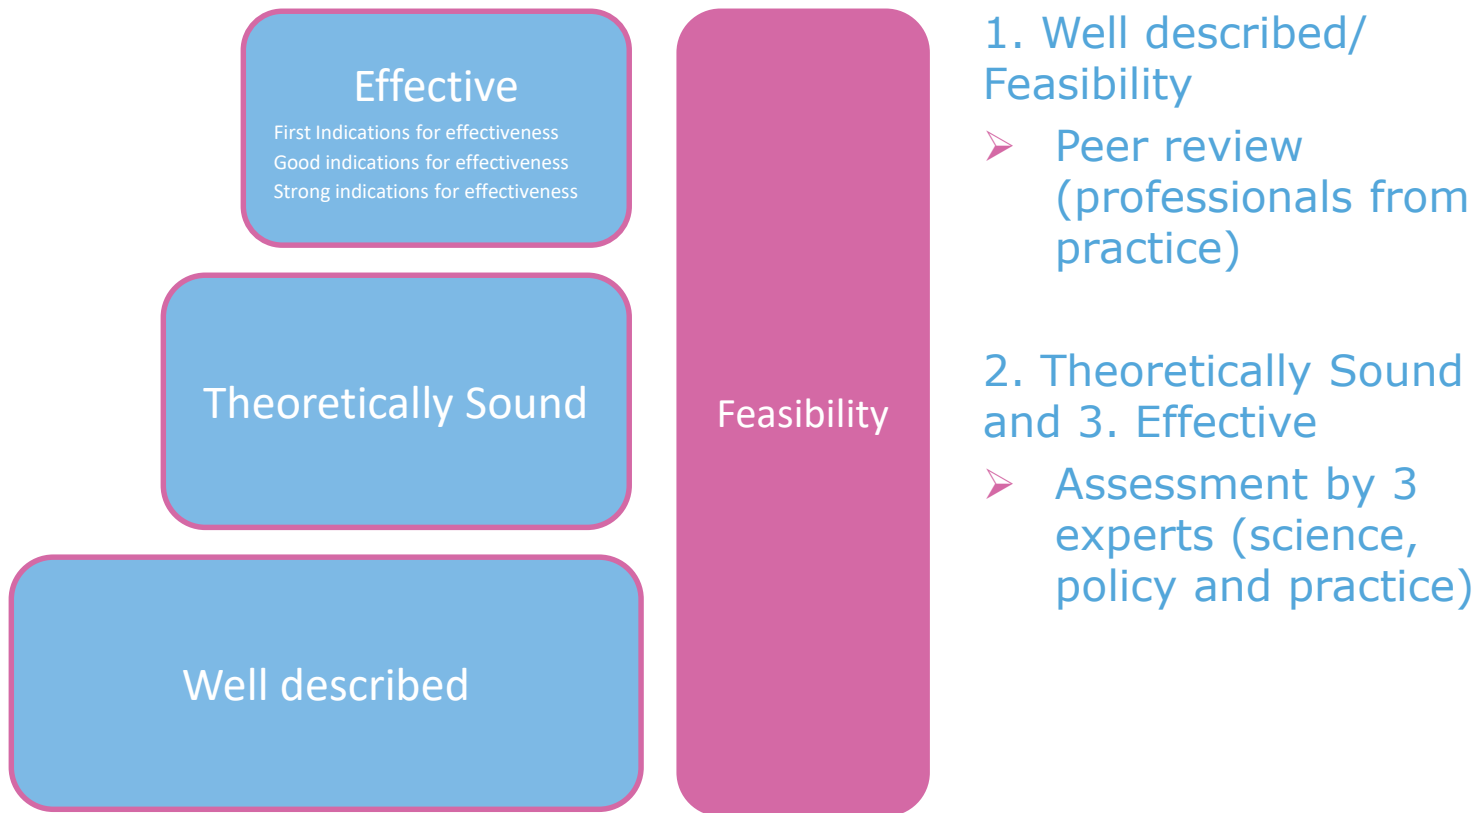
Effective

First Indications for effectiveness
Good indications for effectiveness
Strong indications for effectiveness

Theoretically Sound

Well described

Feasibility

1. Well described/ Feasibility

➢ Peer review (professionals from practice)

2. Theoretically Sound and 3. Effective

➢ Assessment by 3 experts (science, policy and practice)